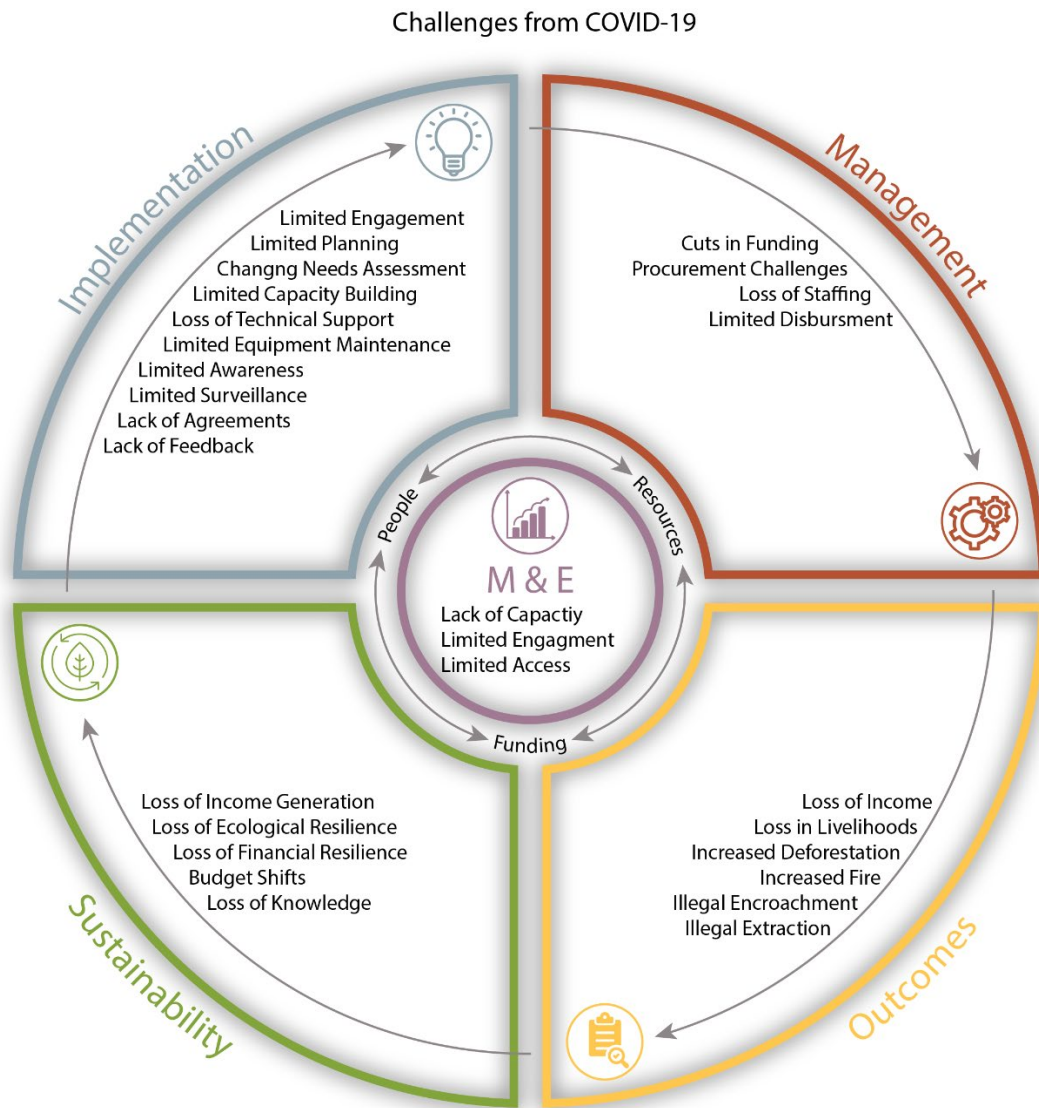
Challenges from COVID-19

Implementation

Limited Engagement
Limited Planning
Changng Needs Assessment
Limited Capacity Building
Loss of Technical Support
Limited Equipment Maintenance
Limited Awareness
Limited Surveillance
Lack of Agreements
Lack of Feedback

Management

Cuts in Funding
Procurement Challenges
Loss of Staffing
Limited Disbursment

People
Resources
M & E
Lack of Capactiy
Limited Engagment
Limited Access
Funding

Loss of Income Generation
Loss of Ecological Resilience
Loss of Financial Resilience
Budget Shifts
Loss of Knowledge

Sustainability

Loss of Income
Loss in Livelihoods
Increased Deforestation
Increased Fire
Illegal Encroachment
Illegal Extraction

Outcomes